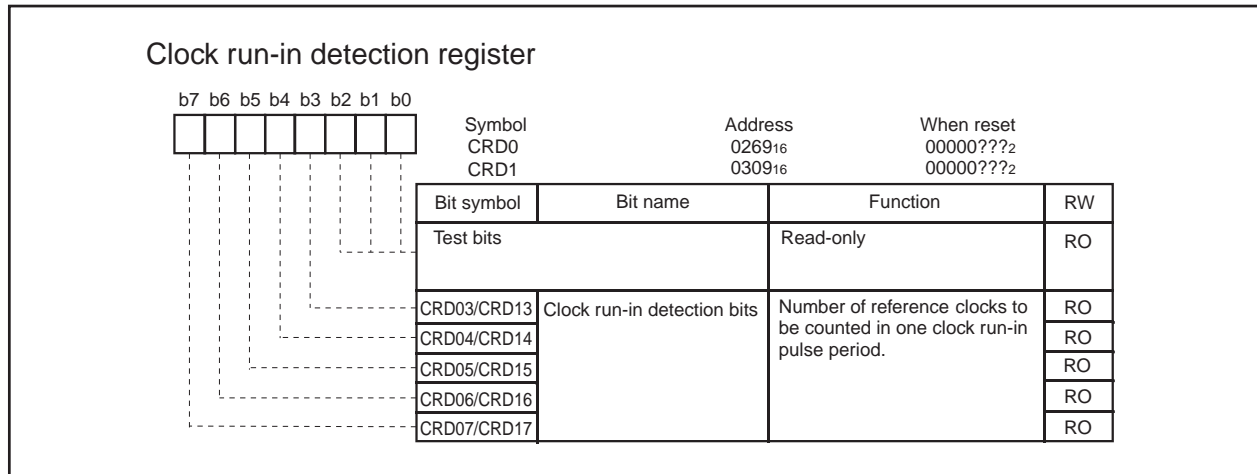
Clock run-in detection register

b7 b6 b5 b4 b3 b2 b1 b0

| Symbol | Address | When reset |
|---|---|---|
| CRD0 | $0269_{16}$ | $00000???_2$ |
| CRD1 | $0309_{16}$ | $00000???_2$ |

| Bit symbol | Bit name | Function | RW |
|---|---|---|---|
| Test bits | | Read-only | RO |
| CRD03/CRD13 | Clock run-in detection bits | Number of reference clocks to be counted in one clock run-in pulse period. | RO |
| CRD04/CRD14 | | | RO |
| CRD05/CRD15 | | | RO |
| CRD06/CRD16 | | | RO |
| CRD07/CRD17 | | | RO |